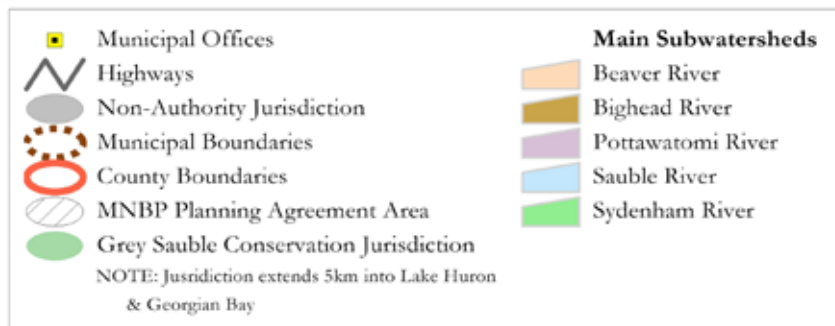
Municipal Offices
Highways
Non-Authority Jurisdiction
Municipal Boundaries
County Boundaries
MNBP Planning Agreement Area
Grey Sauble Conservation Jurisdiction
NOTE: Jusridiction extends 5km into Lake Huron & Georgian Bay

Main Subwatersheds
Beaver River
Bighead River
Pottawatomi River
Sauble River
Sydenham River